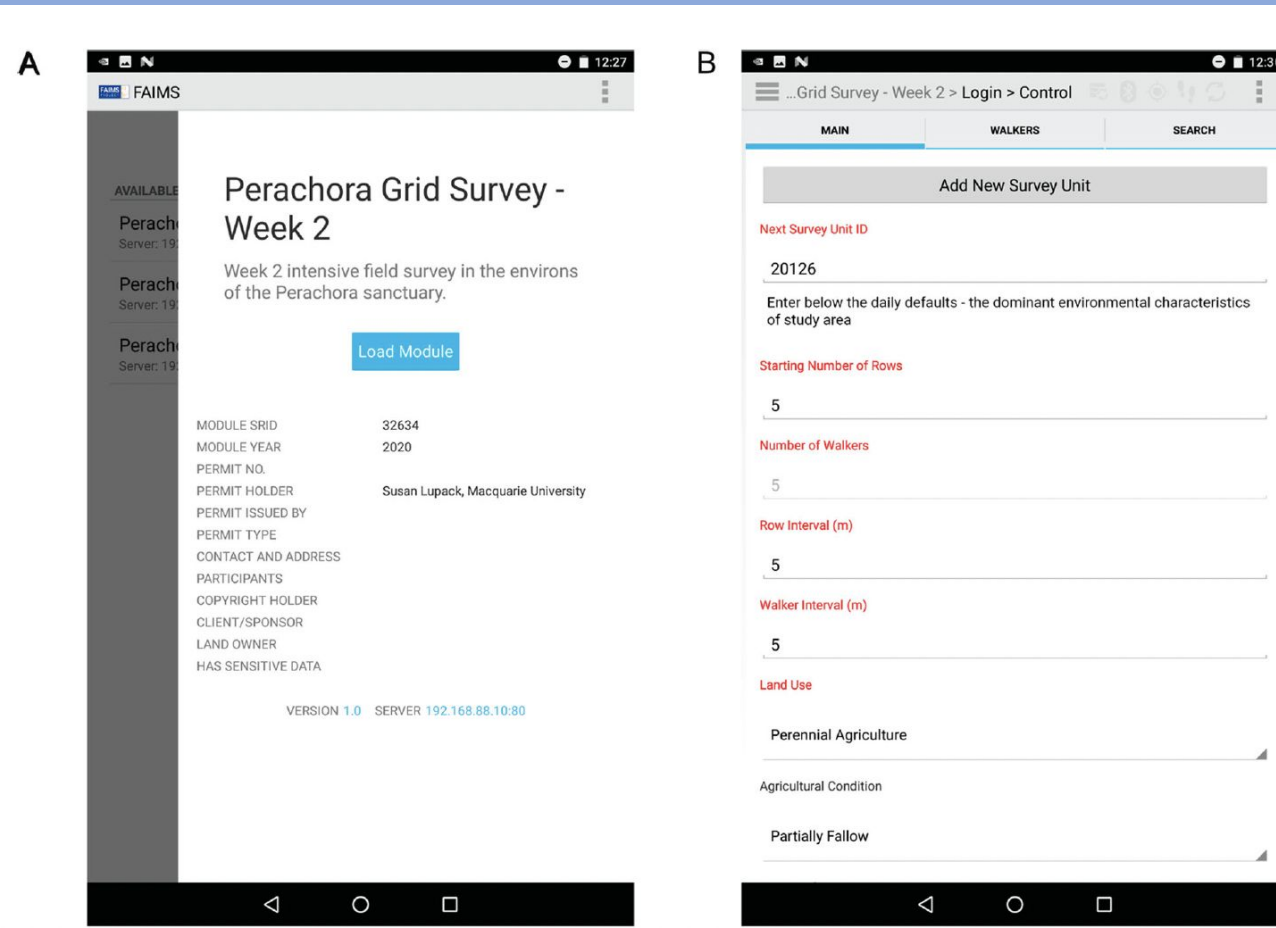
A

12:27

FAIMS FAIMS

AVAILABLE

Perach
Server: 19

Perach
Server: 19

Perach
Server: 19

Peracha Grid Survey - Week 2

Week 2 intensive field survey in the environs of the Perachora sanctuary.

Load Module

| | |
|---|---|
| MODULE SRID | 32634 |
| MODULE YEAR | 2020 |
| PERMIT NO. | |
| PERMIT HOLDER | Susan Lupack, Macquarie University |
| PERMIT ISSUED BY | |
| PERMIT TYPE | |
| CONTACT AND ADDRESS | |
| PARTICIPANTS | |
| COPYRIGHT HOLDER | |
| CLIENT/SPONSOR | |
| LAND OWNER | |
| HAS SENSITIVE DATA | |

VERSION 1.0 SERVER 192.168.88.10:80

B

12:3

...Grid Survey - Week 2 > Login > Control

MAIN WALKERS SEARCH

Add New Survey Unit

Next Survey Unit ID

20126

Enter below the daily defaults - the dominant environmental characteristics of study area

Starting Number of Rows

5

Number of Walkers

5

Row Interval (m)

5

Walker Interval (m)

5

Land Use

Perennial Agriculture

Agricultural Condition

Partially Fallow